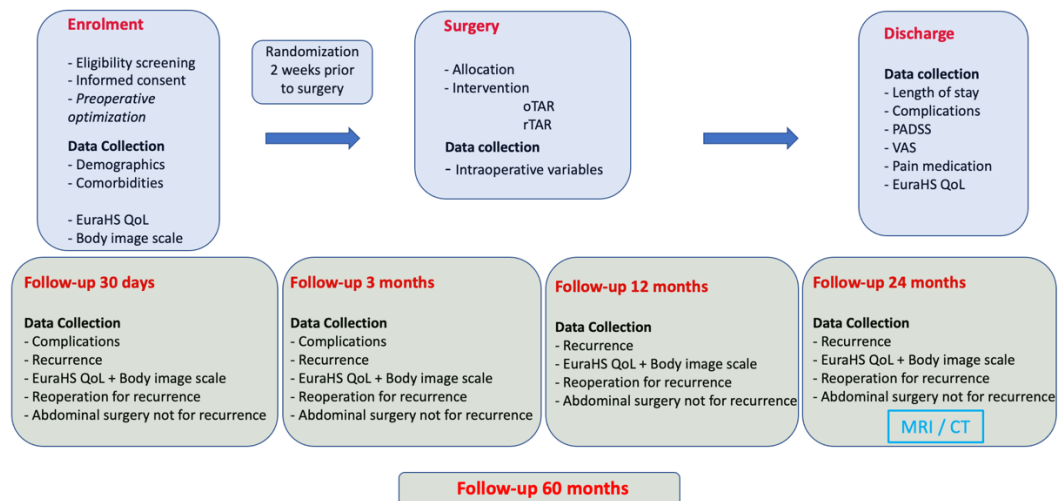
Enrolment

- Eligibility screening
- Informed consent
- *Preoperative optimization*

Data Collection
- Demographics
- Comorbidities

- EuraHS QoL
- Body image scale

Randomization 2 weeks prior to surgery

Surgery

- Allocation
- Intervention
oTAR
rTAR

Data collection
- Intraoperative variables

Discharge

Data collection
- Length of stay
- Complications
- PADSS
- VAS
- Pain medication
- EuraHS QoL

Follow-up 30 days

Data Collection
- Complications
- Recurrence
- EuraHS QoL + Body image scale
- Reoperation for recurrence
- Abdominal surgery not for recurrence

Follow-up 3 months

Data Collection
- Complications
- Recurrence
- EuraHS QoL + Body image scale
- Reoperation for recurrence
- Abdominal surgery not for recurrence

Follow-up 12 months

Data Collection
- Recurrence
- EuraHS QoL + Body image scale
- Reoperation for recurrence
- Abdominal surgery not for recurrence

Follow-up 24 months

Data Collection
- Recurrence
- EuraHS QoL + Body image scale
- Reoperation for recurrence
- Abdominal surgery not for recurrence

MRI / CT

Follow-up 60 months